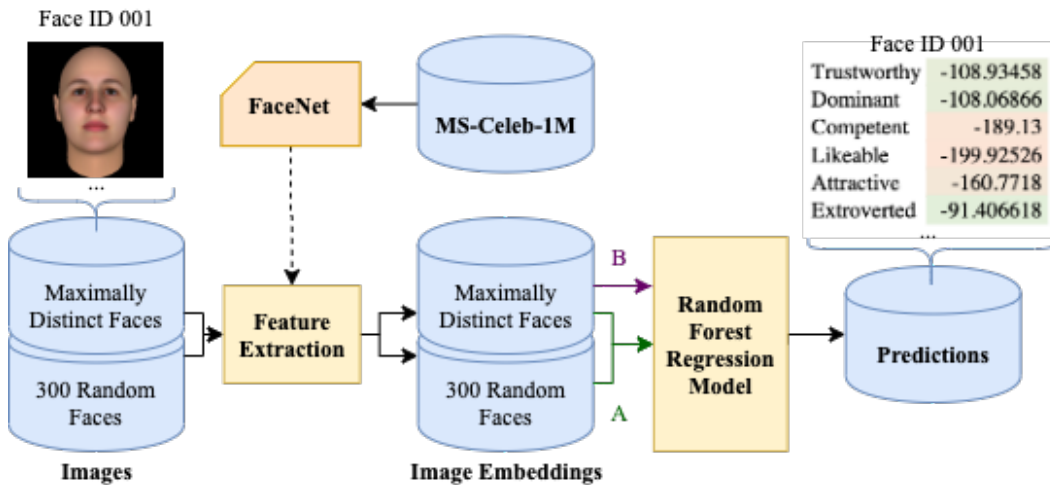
Face ID 001

...

Maximally Distinct Faces

300 Random Faces

Images

FaceNet

MS-Celeb-1M

Feature Extraction

Maximally Distinct Faces

300 Random Faces

Image Embeddings

B

A

Random Forest Regression Model

Face ID 001

| Trustworthy | -108.93458 |
|---|---|
| Dominant | -108.06866 |
| Competent | -189.13 |
| Likeable | -199.92526 |
| Attractive | -160.7718 |
| Extroverted | -91.406618 |

...

Predictions